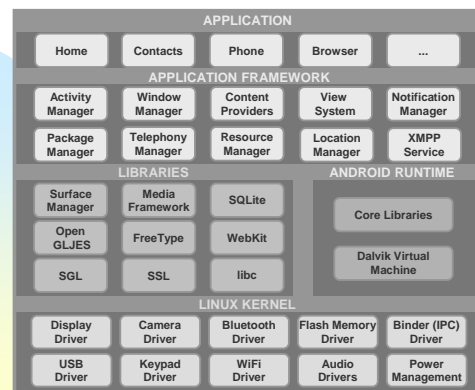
APPLICATION

Home

Contacts

Phone

Browser

...

APPLICATION FRAMEWORK

Activity Manager

Window Manager

Content Providers

View System

Notification Manager

Package Manager

Telephony Manager

Resource Manager

Location Manager

XMPP Service

LIBRARIES

Surface Manager

Media Framework

SQLite

Open GLJES

FreeType

WebKit

SGL

SSL

libc

ANDROID RUNTIME

Core Libraries

Dalvik Virtual Machine

LINUX KERNEL

Display Driver

Camera Driver

Bluetooth Driver

Flash Memory Driver

Binder (IPC) Driver

USB Driver

Keypad Driver

WiFi Driver

Audio Drivers

Power Management